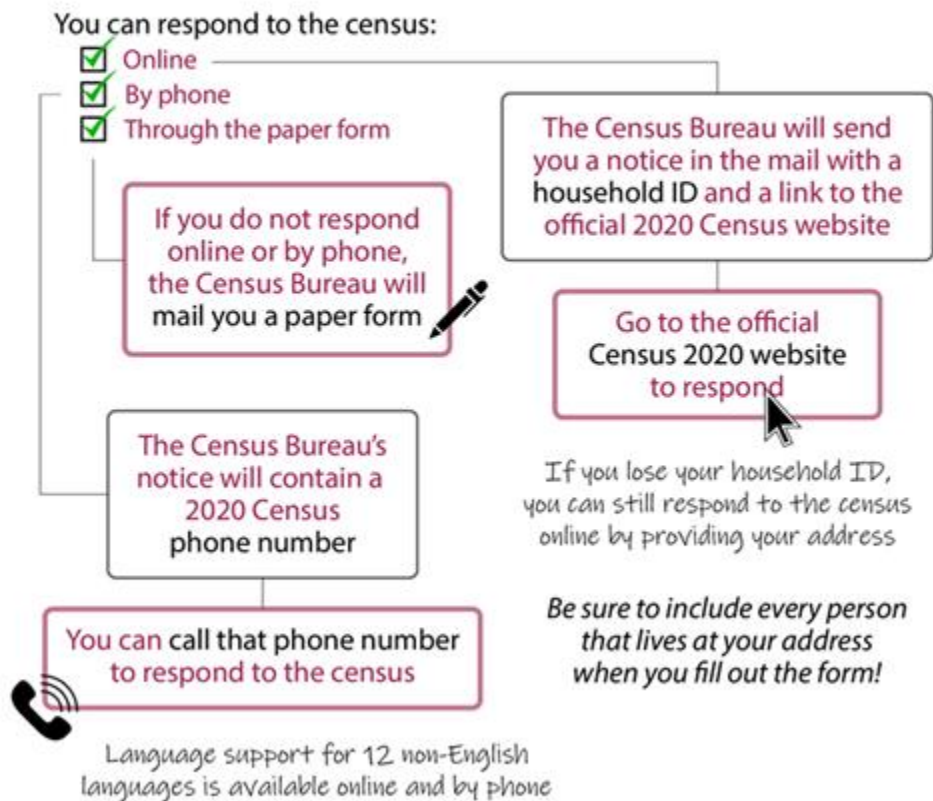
You can respond to the census:

Online

By phone

Through the paper form

The Census Bureau will send you a notice in the mail with a household ID and a link to the official 2020 Census website

If you do not respond online or by phone, the Census Bureau will mail you a paper form

Go to the official Census 2020 website to respond

The Census Bureau's notice will contain a 2020 Census phone number

If you lose your household ID, you can still respond to the census online by providing your address

You can call that phone number to respond to the census

Be sure to include every person that lives at your address when you fill out the form!

Language support for 12 non-English languages is available online and by phone